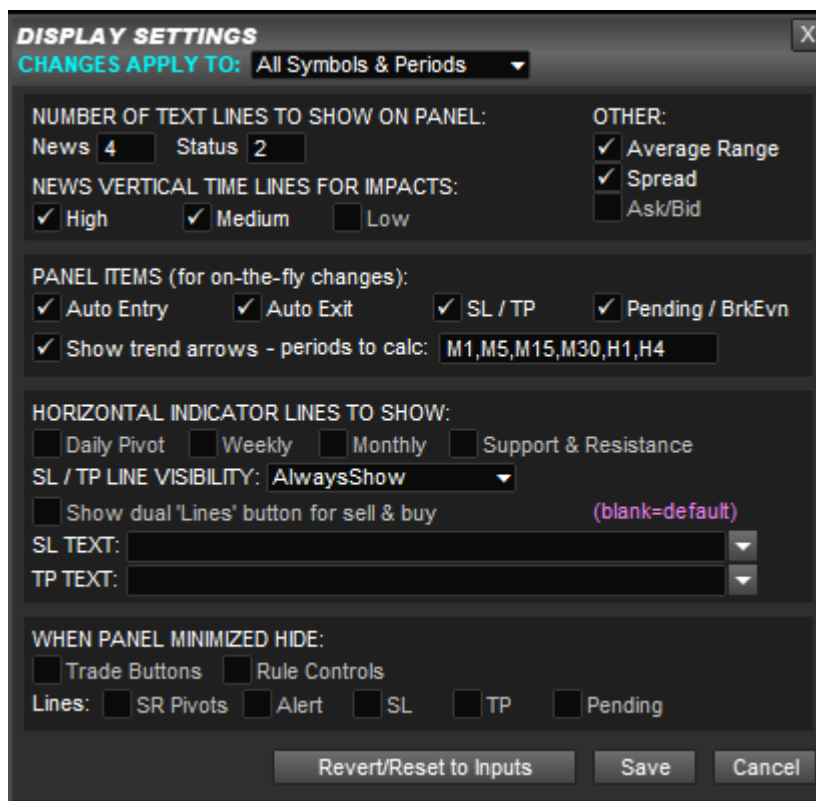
DISPLAY SETTINGS
X
CHANGES APPLY TO: All Symbols & Periods

NUMBER OF TEXT LINES TO SHOW ON PANEL:
News 4 Status 2
NEWS VERTICAL TIME LINES FOR IMPACTS:
✓ High ✓ Medium Low

OTHER:
✓ Average Range
✓ Spread
Ask/Bid

PANEL ITEMS (for on-the-fly changes):
✓ Auto Entry ✓ Auto Exit ✓ SL / TP ✓ Pending / BrkEvn
✓ Show trend arrows - periods to calc: M1,M5,M15,M30,H1,H4

HORIZONTAL INDICATOR LINES TO SHOW:
Daily Pivot Weekly Monthly Support & Resistance
SL / TP LINE VISIBILITY: AlwaysShow
Show dual 'Lines' button for sell & buy (blank=default)
SL TEXT:
TP TEXT:

WHEN PANEL MINIMIZED HIDE:
Trade Buttons Rule Controls
Lines: SR Pivots Alert SL TP Pending

Revert/Reset to Inputs Save Cancel